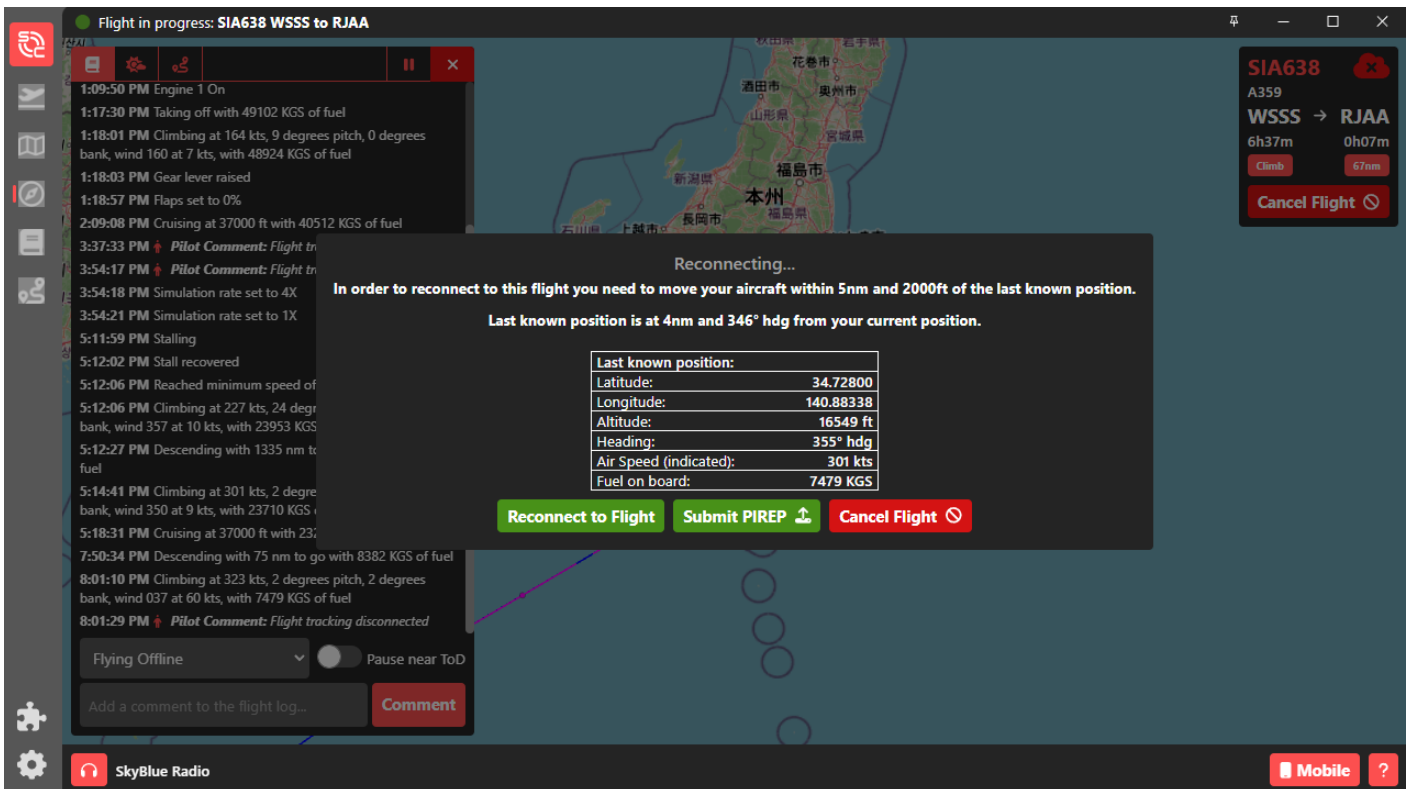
Flight in progress: SIA638 WSSS to RJAA

1:09:50 PM Engine 1 On
1:17:30 PM Taking off with 49102 KGS of fuel
1:18:01 PM Climbing at 164 kts, 9 degrees pitch, 0 degrees bank, wind 160 at 7 kts, with 48924 KGS of fuel
1:18:03 PM Gear lever raised
1:18:57 PM Flaps set to 0%
2:09:08 PM Cruising at 37000 ft with 40512 KGS of fuel
3:37:33 PM Pilot Comment: Flight tr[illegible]
3:54:17 PM Pilot Comment: Flight tr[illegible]
3:54:18 PM Simulation rate set to 4X
3:54:21 PM Simulation rate set to 1X
5:11:59 PM Stalling
5:12:02 PM Stall recovered
5:12:06 PM Reached minimum speed of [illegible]
5:12:06 PM Climbing at 227 kts, 24 degr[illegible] bank, wind 357 at 10 kts, with 23953 KGS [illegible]
5:12:27 PM Descending with 1335 nm to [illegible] fuel
5:14:41 PM Climbing at 301 kts, 2 degre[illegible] bank, wind 350 at 9 kts, with 23710 KGS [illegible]
5:18:31 PM Cruising at 37000 ft with 23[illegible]
7:50:34 PM Descending with 75 nm to go with 8382 KGS of fuel
8:01:10 PM Climbing at 323 kts, 2 degrees pitch, 2 degrees bank, wind 037 at 60 kts, with 7479 KGS of fuel
8:01:29 PM Pilot Comment: Flight tracking disconnected

Flying Offline
Pause near ToD
Add a comment to the flight log...
Comment

SIA638
A359
WSSS → RJAA
6h37m 0h07m
Climb 67nm
Cancel Flight

Reconnecting...
In order to reconnect to this flight you need to move your aircraft within 5nm and 2000ft of the last known position.
Last known position is at 4nm and 346° hdg from your current position.

| Last known position: | |
|---|---|
| Latitude: | 34.72800 |
| Longitude: | 140.88338 |
| Altitude: | 16549 ft |
| Heading: | 355° hdg |
| Air Speed (indicated): | 301 kts |
| Fuel on board: | 7479 KGS |

Reconnect to Flight
Submit PIREP
Cancel Flight

花巻市 酒田市 奥州市 山形県 宮城県 福島市 新潟県 本州 福島県 長岡市 石川県 上越市

SkyBlue Radio
Mobile
?